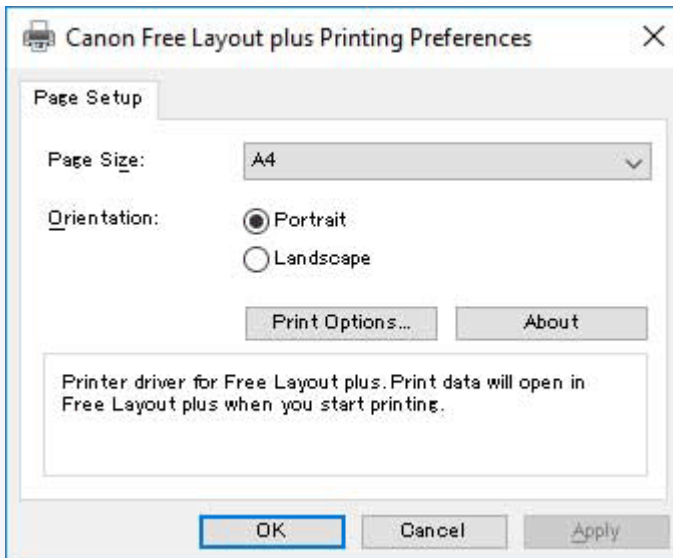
Canon Free Layout plus Printing Preferences

Page Setup

Page Size:

A4

Orientation:

Portrait

Landscape

Print Options...

About

Printer driver for Free Layout plus. Print data will open in Free Layout plus when you start printing.

OK

Cancel

Apply